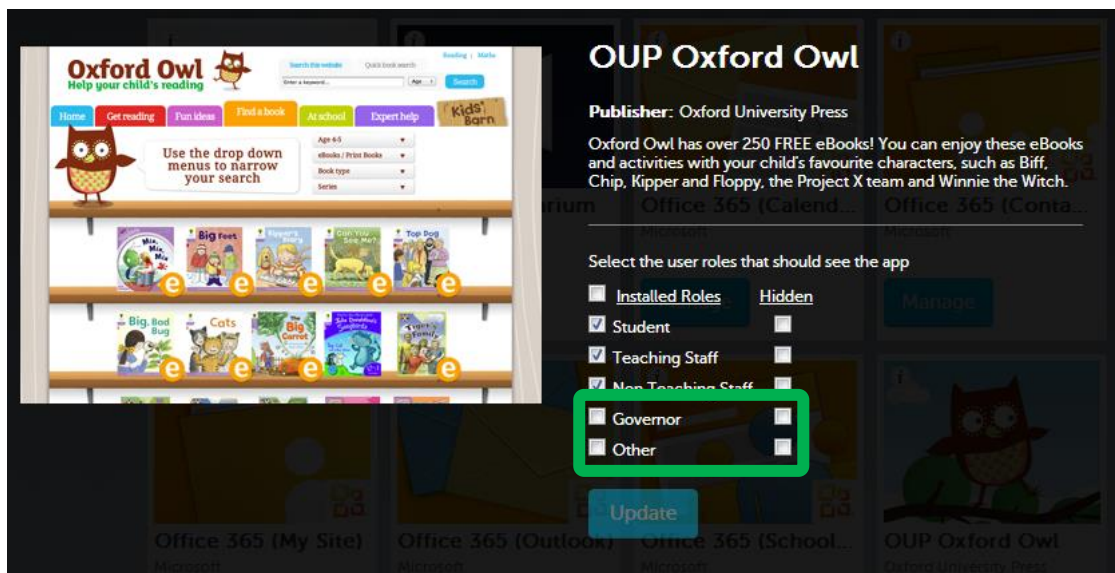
Oxford Owl
Help your child's reading

Search this website | Quick book search

Reading | Maths

Enter a keyword... | Age | Search

Home | Get reading | Fun ideas | Find a book | At school | Expert help | Kids' Barn

Use the drop down menus to narrow your search

Age 4-5
eBooks / Print Books
Book type
Series

Mix, Mix, Mix
Big Feet
Kipper's Laces
Can You See Me?
Top Dog

Big, Bad Bug
Cats
The Big Carrot
The Dinosaur's Sandwich
Tiger's Family

OUP Oxford Owl

Publisher: Oxford University Press

Oxford Owl has over 250 FREE eBooks! You can enjoy these eBooks and activities with your child's favourite characters, such as Biff, Chip, Kipper and Floppy, the Project X team and Winnie the Witch.

Select the user roles that should see the app

Installed Roles | Hidden
Student
Teaching Staff
Non Teaching Staff
Governor
Other

Update

Office 365 (Calend...
Microsoft
Office 365 (Conta...
Microsoft
Manage

Office 365 (My Site)
Microsoft
Office 365 (Outlook)
Office 365 (School...
Microsoft
OUP Oxford Owl
Oxford University Press